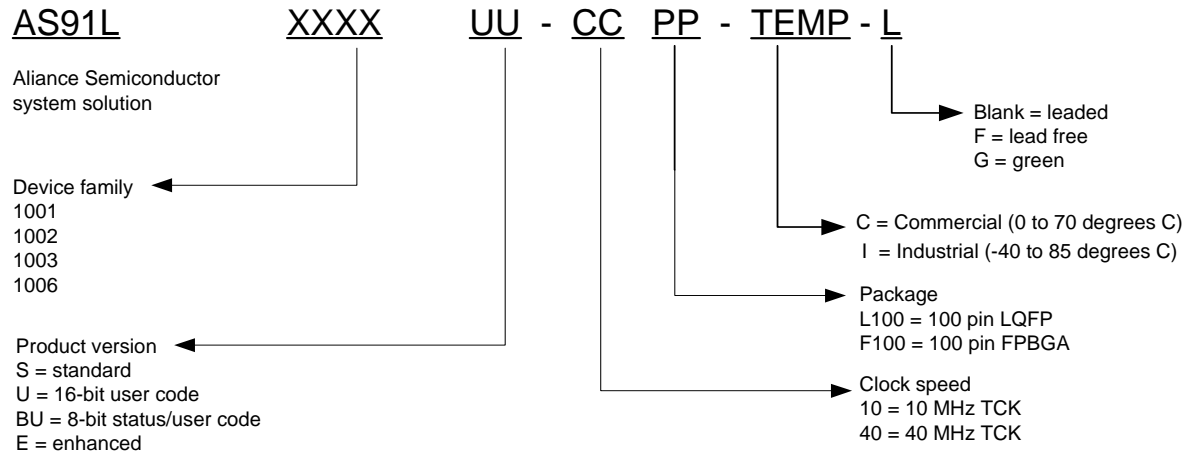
AS91L XXXX UU - CC PP - TEMP - L

Aliance Semiconductor system solution

Blank = leaded
F = lead free
G = green

Device family
1001
1002
1003
1006

C = Commercial (0 to 70 degrees C)
I = Industrial (-40 to 85 degrees C)

Package
L100 = 100 pin LQFP
F100 = 100 pin FPBGA

Product version
S = standard
U = 16-bit user code
BU = 8-bit status/user code
E = enhanced

Clock speed
10 = 10 MHz TCK
40 = 40 MHz TCK